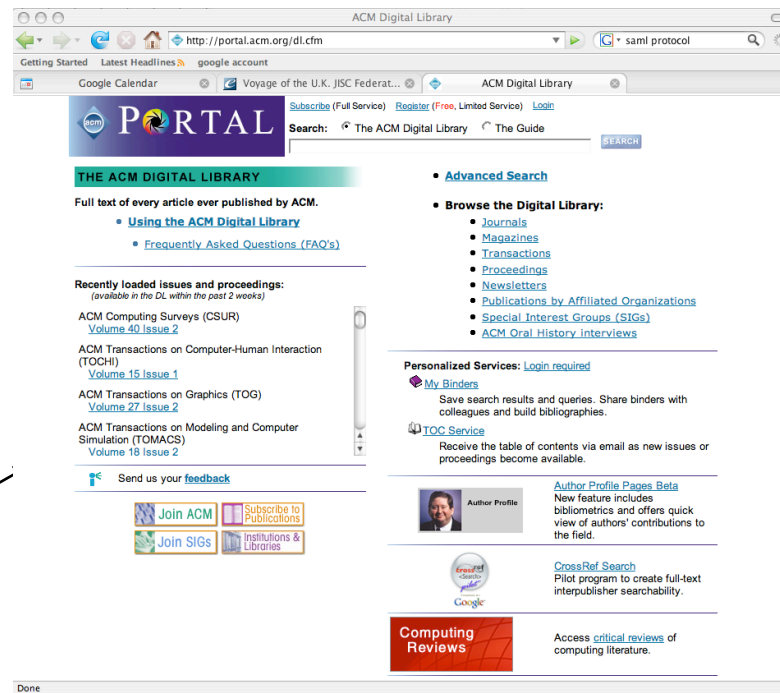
ACM Digital Library

http://portal.acm.org/dl.cfm

saml protocol

Getting Started Latest Headlines google account

Google Calendar | Voyage of the U.K. JISC Federat... | ACM Digital Library

PORTAL

Subscribe (Full Service) Register (Free, Limited Service) Login

Search: The ACM Digital Library The Guide

SEARCH

THE ACM DIGITAL LIBRARY

Full text of every article ever published by ACM.

- Using the ACM Digital Library
- Frequently Asked Questions (FAQ's)

Recently loaded issues and proceedings:
(available in the DL within the past 2 weeks)

ACM Computing Surveys (CSUR)
Volume 40 Issue 2

ACM Transactions on Computer-Human Interaction (TOCHI)
Volume 15 Issue 1

ACM Transactions on Graphics (TOG)
Volume 27 Issue 2

ACM Transactions on Modeling and Computer Simulation (TOMACS)
Volume 18 Issue 2

Send us your feedback

Join ACM | Subscribe to Publications
Join SIGs | Institutions & Libraries

- Advanced Search
- Browse the Digital Library:
  - Journals
  - Magazines
  - Transactions
  - Proceedings
  - Newsletters
  - Publications by Affiliated Organizations
  - Special Interest Groups (SIGs)
  - ACM Oral History interviews

Personalized Services: Login required

My Binders
Save search results and queries. Share binders with colleagues and build bibliographies.

TOC Service
Receive the table of contents via email as new issues or proceedings become available.

Author Profile

Author Profile Pages Beta
New feature includes bibliometrics and offers quick view of authors' contributions to the field.

crossref Search pilot Google

CrossRef Search
Pilot program to create full-text interpublisher searchability.

Computing Reviews

Access critical reviews of computing literature.

Done